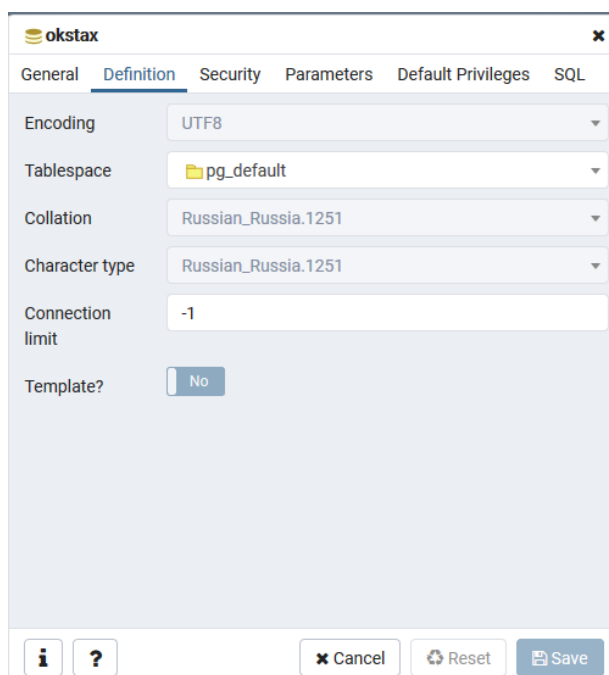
okstax

General Definition Security Parameters Default Privileges SQL

Encoding UTF8

Tablespace pg_default

Collation Russian_Russia.1251

Character type Russian_Russia.1251

Connection limit -1

Template? No

i ? Cancel Reset Save